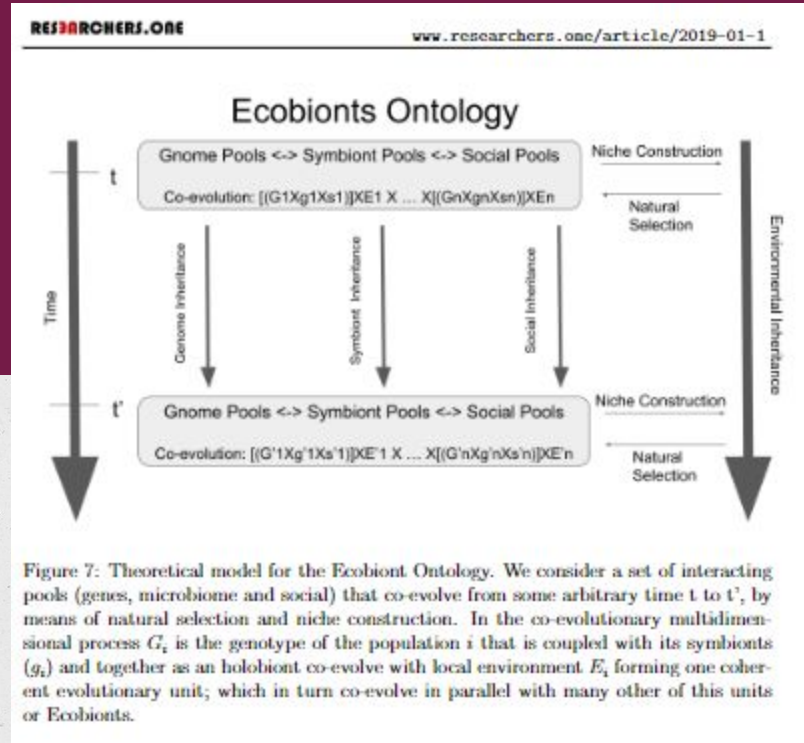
RESEARCHERS.ONE

www.researchers.one/article/2019-01-1

Ecobionts Ontology

Time

t

Gnome Pools <-> Symbiont Pools <-> Social Pools

Co-evolution: [(G1Xg1Xs1)]XE1 X ... X[(GnXgnXsn)]XEn

Niche Construction

Natural Selection

Environmental Inheritance

Genome Inheritance

Symbiont Inheritance

Social Inheritance

t'

Gnome Pools <-> Symbiont Pools <-> Social Pools

Co-evolution: [(G'1Xg'1Xs'1)]XE'1 X ... X[(G'nXg'nXs'n)]XE'n

Niche Construction

Natural Selection

Figure 7: Theoretical model for the Ecobiont Ontology. We consider a set of interacting pools (genes, microbiome and social) that co-evolve from some arbitrary time t to t', by means of natural selection and niche construction. In the co-evolutionary multidimensional process $G_i$ is the genotype of the population $i$ that is coupled with its symbionts ($g_i$) and together as an holobiont co-evolve with local environment $E_i$ forming one coherent evolutionary unit; which in turn co-evolve in parallel with many other of this units or Ecobionts.